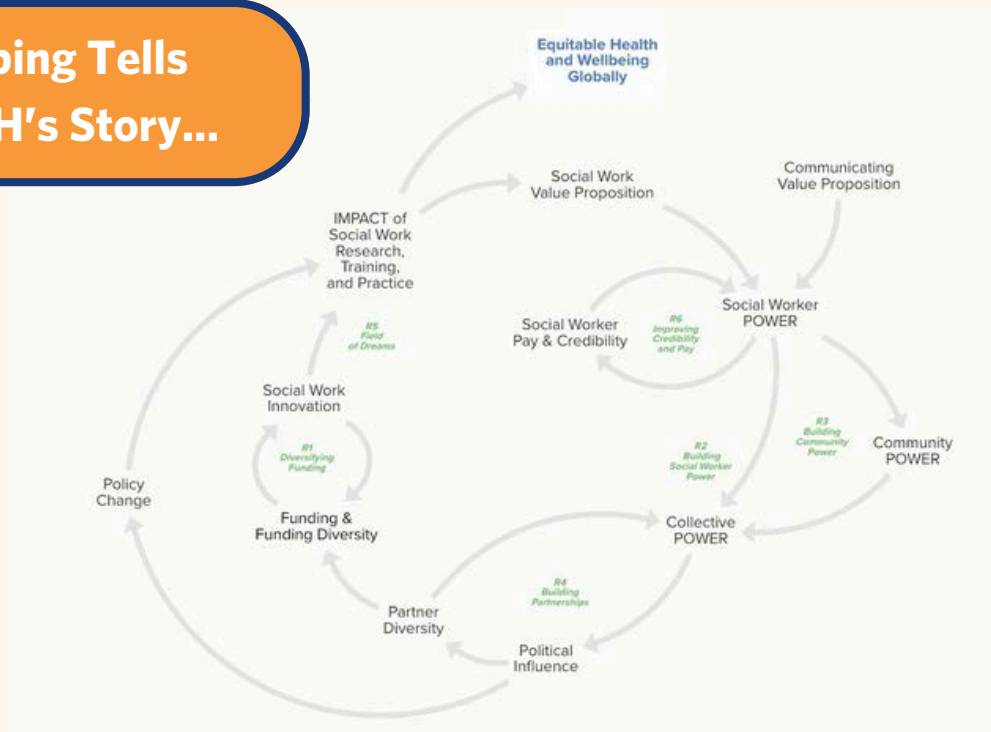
ping Tells
H's Story...

Equitable Health and Wellbeing Globally

Social Work Value Proposition

Communicating Value Proposition

IMPACT of Social Work Research, Training, and Practice

Social Worker POWER

Social Worker Pay & Credibility

R6 Improving Credibility and Pay

R5 Field of Dreams

Social Work Innovation

R3 Building Community Power

Community POWER

R2 Building Social Worker Power

R1 Diversifying Funding

Policy Change

Funding & Funding Diversity

Collective POWER

R4 Building Partnerships

Partner Diversity

Political Influence